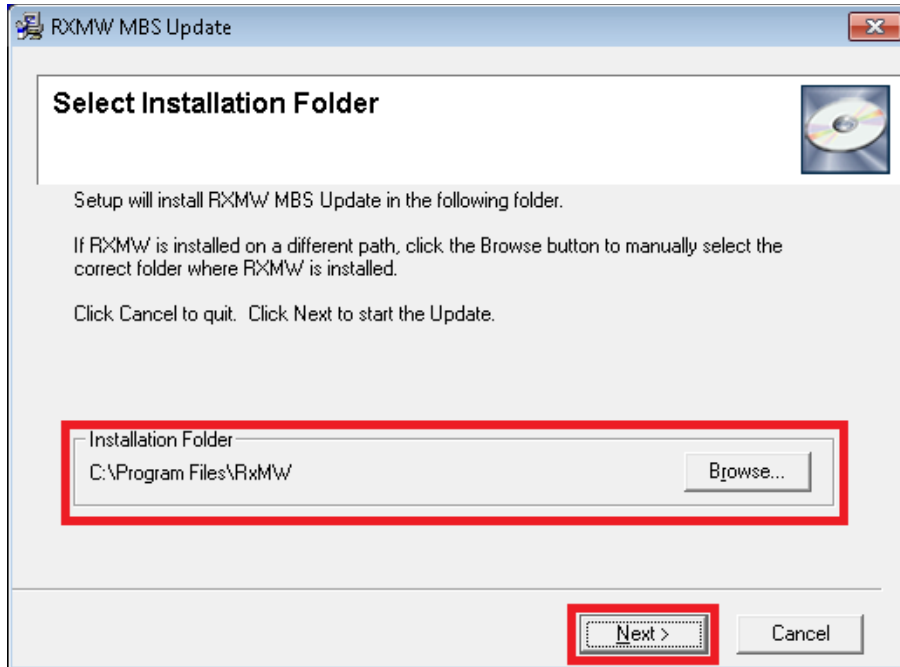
RXMW MBS Update

Select Installation Folder

Setup will install RXMW MBS Update in the following folder.

If RXMW is installed on a different path, click the Browse button to manually select the correct folder where RXMW is installed.

Click Cancel to quit. Click Next to start the Update.

Installation Folder

C:\Program Files\RxMW

Browse...

Next >

Cancel